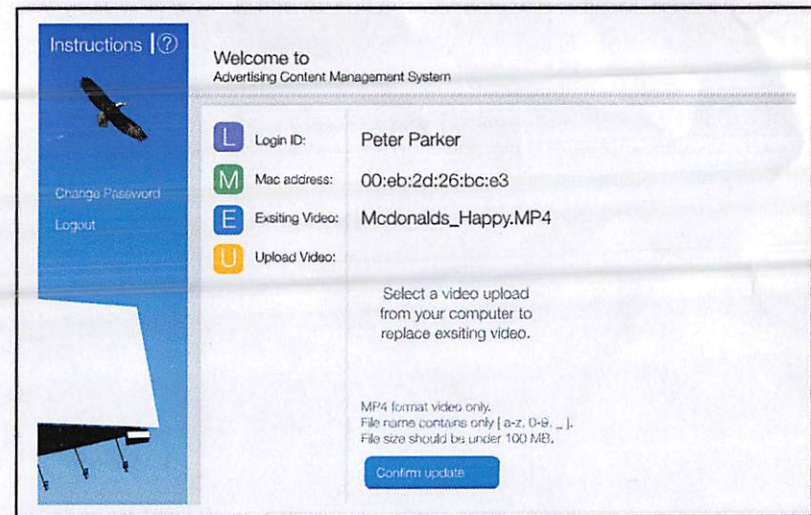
Instructions | ?

Change Password

Logout

Welcome to
Advertising Content Management System

L Login ID: Peter Parker

M Mac address: 00:eb:2d:26:bc:e3

E Exsiting Video: Mcdonalds_Happy.MP4

U Upload Video:

Select a video upload from your computer to replace exsiting video.

MP4 format video only.
File name contains only [ a-z, 0-9, _ ].
File size should be under 100 MB.

Confirm update